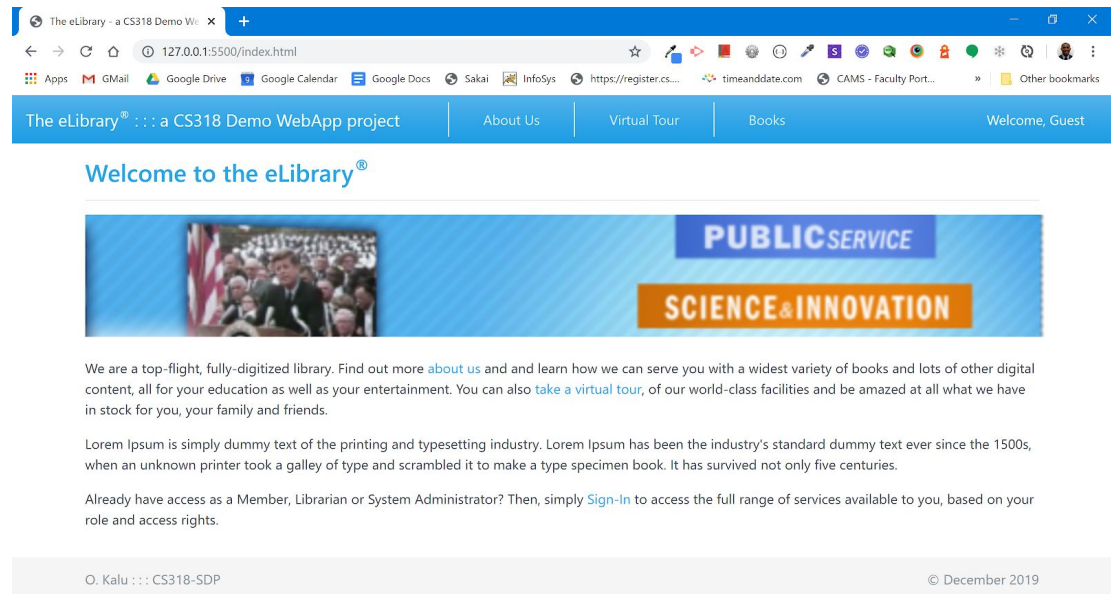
The eLibrary - a CS318 Demo We ×

127.0.0.1:5500/index.html

Apps GMail Google Drive Google Calendar Google Docs Sakai InfoSys https://register.cs.... timeanddate.com CAMS - Faculty Port... » Other bookmarks

The eLibrary® : : : a CS318 Demo WebApp project | About Us | Virtual Tour | Books | Welcome, Guest

Welcome to the eLibrary®

PUBLIC SERVICE

SCIENCE&INNOVATION

We are a top-flight, fully-digitized library. Find out more about us and and learn how we can serve you with a widest variety of books and lots of other digital content, all for your education as well as your entertainment. You can also take a virtual tour, of our world-class facilities and be amazed at all what we have in stock for you, your family and friends.

Lorem Ipsum is simply dummy text of the printing and typesetting industry. Lorem Ipsum has been the industry's standard dummy text ever since the 1500s, when an unknown printer took a galley of type and scrambled it to make a type specimen book. It has survived not only five centuries.

Already have access as a Member, Librarian or System Administrator? Then, simply Sign-In to access the full range of services available to you, based on your role and access rights.

O. Kalu : : : CS318-SDP

© December 2019